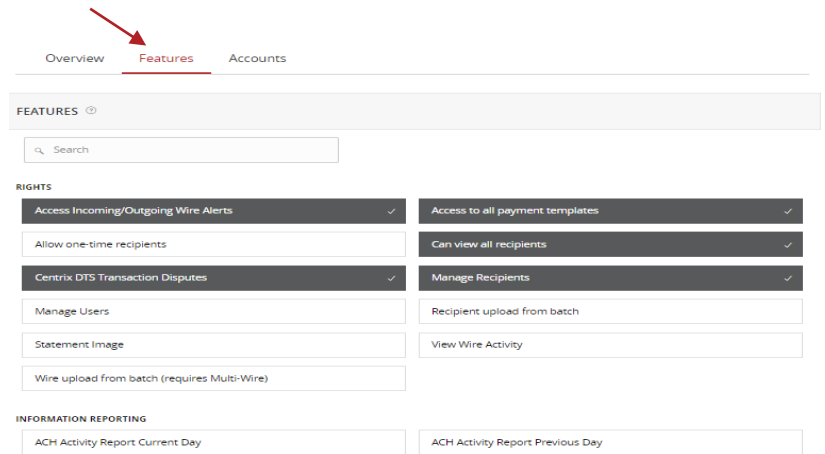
Overview Features Accounts

FEATURES

Search

RIGHTS

Access Incoming/Outgoing Wire Alerts ✓

Access to all payment templates ✓

Allow one-time recipients

Can view all recipients ✓

Centrix DTS Transaction Disputes ✓

Manage Recipients ✓

Manage Users

Recipient upload from batch

Statement Image

View Wire Activity

Wire upload from batch (requires Multi-Wire)

INFORMATION REPORTING

ACH Activity Report Current Day

ACH Activity Report Previous Day